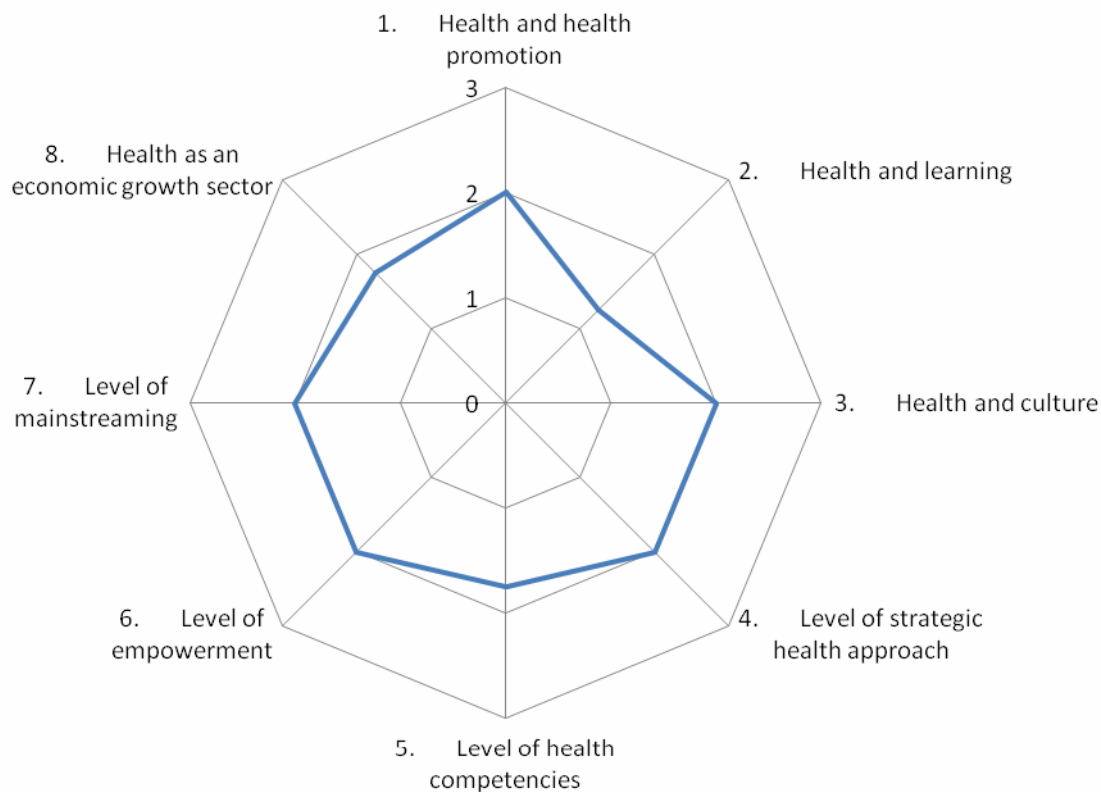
1. Health and health promotion

3

2

1

0

2. Health and learning

3. Health and culture

4. Level of strategic health approach

5. Level of health competencies

6. Level of empowerment

7. Level of mainstreaming

8. Health as an economic growth sector